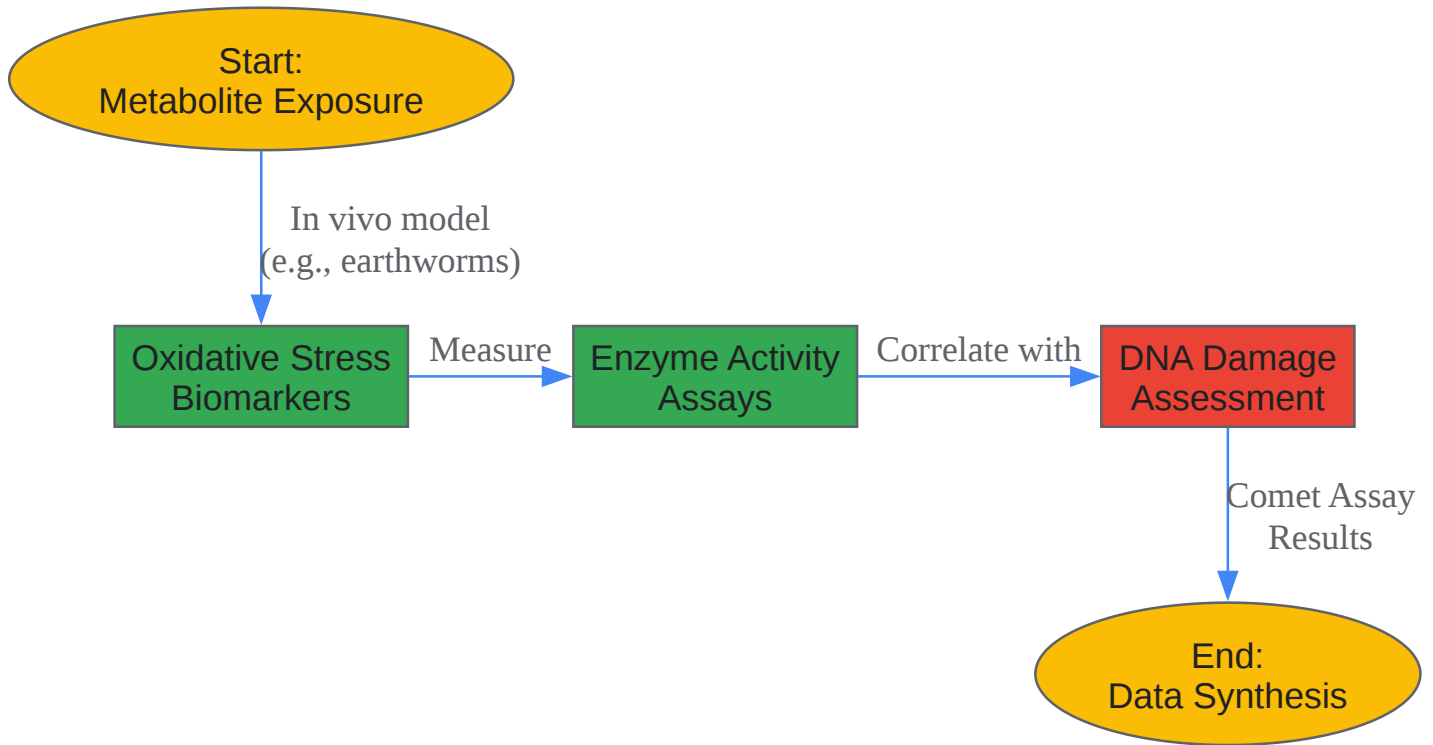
Start:
Metabolite Exposure

In vivo model
(e.g., earthworms)

Oxidative Stress Biomarkers

Measure

Enzyme Activity Assays

Correlate with

DNA Damage Assessment

Comet Assay Results

End:
Data Synthesis